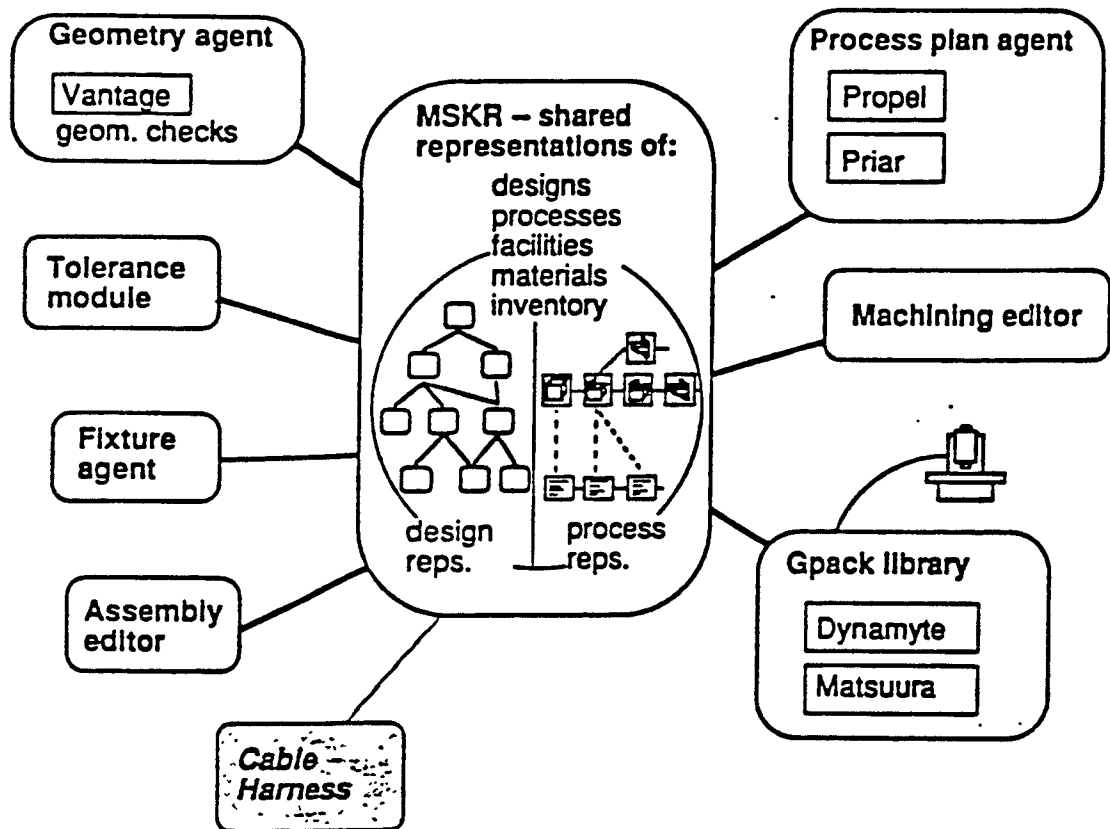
Geometry agent

Vantage

geom. checks

MSKR – shared representations of:

designs
processes
facilities
materials
inventory

design reps.

process reps.

Process plan agent

Propel

Priar

Tolerance module

Machining editor

Fixture agent

Assembly editor

Gpack library

Dynamyte

Matsuura

Cable Harness